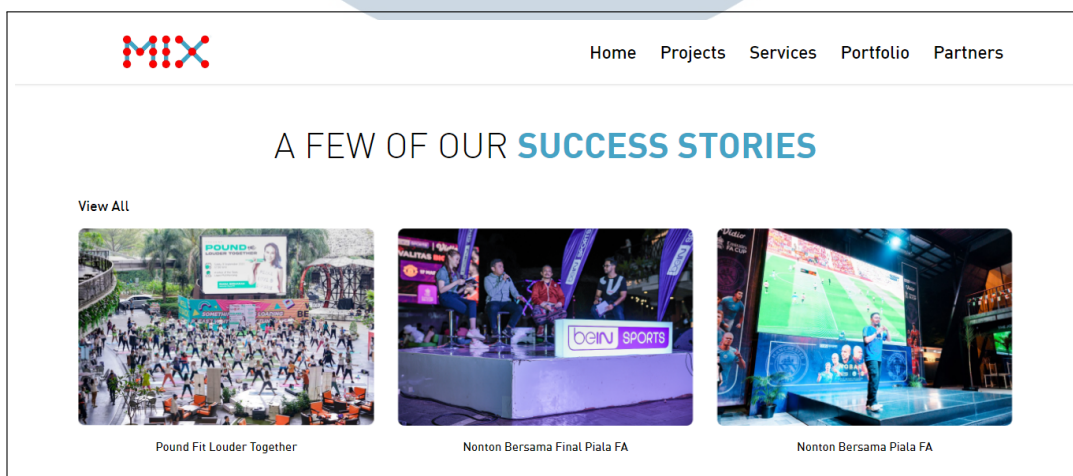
MIX

Home Projects Services Portfolio Partners

A FEW OF OUR SUCCESS STORIES

View All

POUND LOUDER TOGETHER

beIN SPORTS

Pound Fit Louder Together

Nonton Bersama Final Piala FA

Nonton Bersama Piala FA